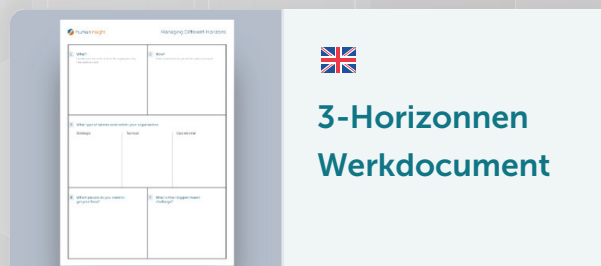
humaninsight

Managing Different Horizons

1 Why?
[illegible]

2 How?
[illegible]

3 What type of talents exist within your organisation?

Strategic

Tactical

Operational

4 Which people do you need to get up there?

5 What is their biggest (team) challenge?

3-Horizonnen Werkdocument